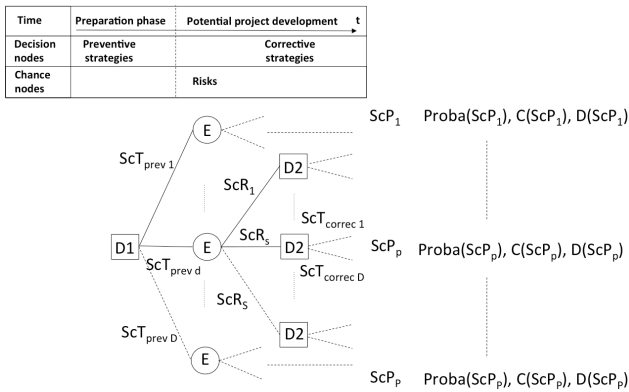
| Time | Preparation phase | Potential project development t |
|---|---|---|
| Decision nodes | Preventive strategies | Corrective strategies |
| Chance nodes | | Risks |

E

$ScT_{prev\ 1}$

D2

$ScR_1$

$ScT_{correc\ 1}$

D1

E

$ScR_s$

D2

$ScT_{prev\ d}$

$ScT_{correc\ D}$

$ScR_S$

D2

$ScT_{prev\ D}$

E

$ScP_1$ Proba($ScP_1$), C($ScP_1$), D($ScP_1$)

$ScP_p$ Proba($ScP_p$), C($ScP_p$), D($ScP_p$)

$ScP_P$ Proba($ScP_P$), C($ScP_P$), D($ScP_P$)